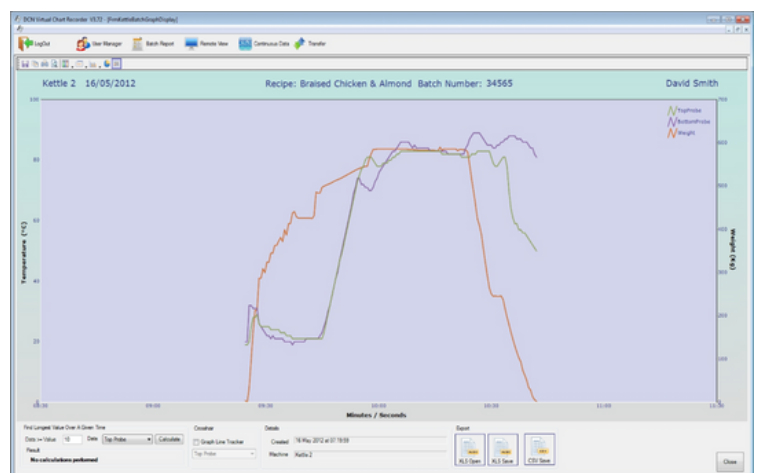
BCM Virtual Chart Recorder V3.72 - [FrmKettleBatchGraphDisplay]

LogOut
User Manager
Batch Report
Remote View
Continuous Data
Transfer

Kettle 2 16/05/2012
Recipe: Braised Chicken & Almond Batch Number: 34565
David Smith

TopProbe
BottomProbe
Weight

Temperature (°C)
Weight (Kg)

100
80
60
40
20

700
600
500
400
300
200
100

08:30
09:00
09:30
10:00
10:30
11:00
11:30

Minutes / Seconds

Find Longest Value Over A Given Time
Data >= Value 10 Data Top Probe Calculate
Result
No calculations performed

Crosshair
Graph Line Tracker
Top Probe

Details
Created 16 May 2012 at 07:19:59
Machine Kettle 2

Export
XLS Open
XLS Save
CSV Save

Close